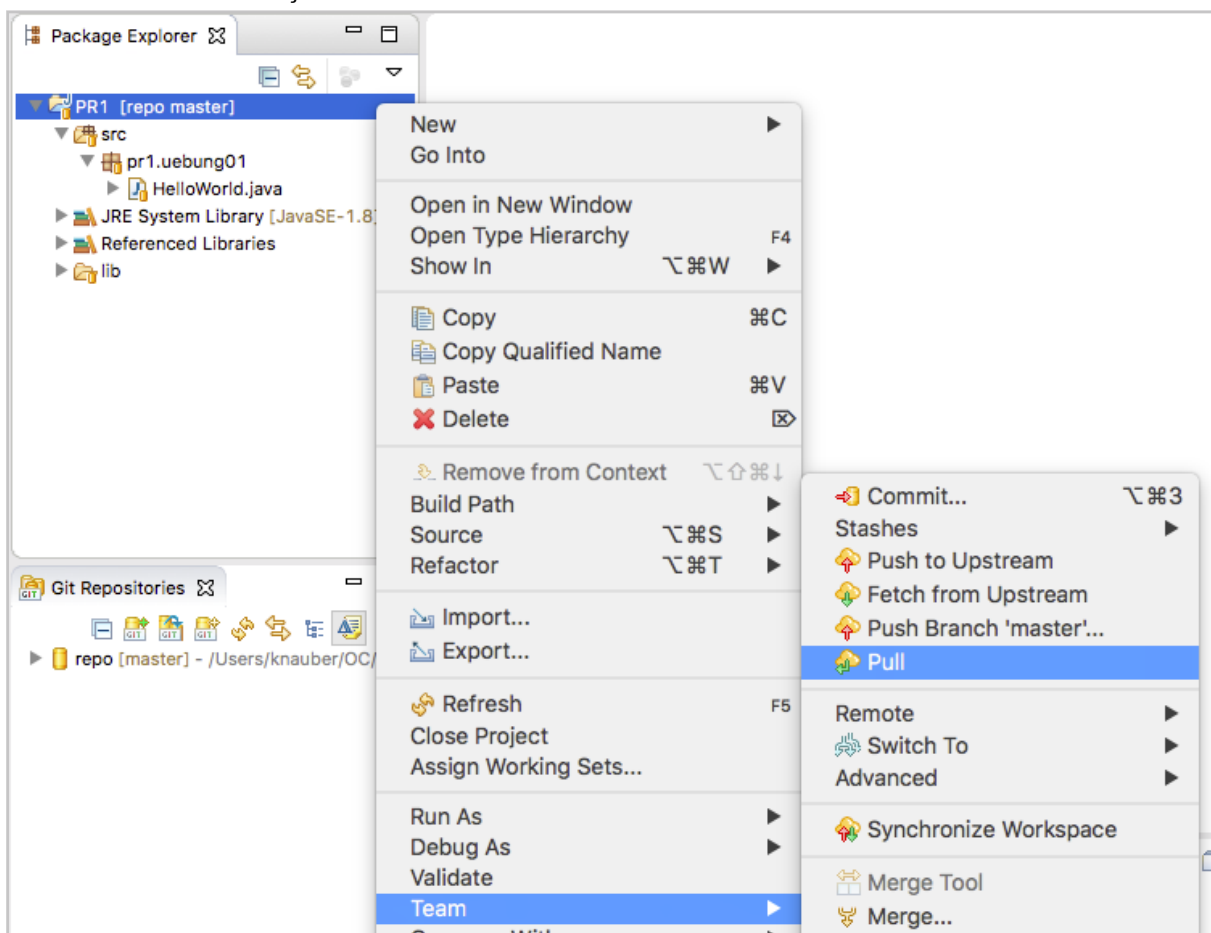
Package Explorer

PR1 [repo master]
src
pr1.uebung01
HelloWorld.java
JRE System Library [JavaSE-1.8]
Referenced Libraries
lib

Git Repositories

repo [master] - /Users/knauber/OC/

New
Go Into

Open in New Window
Open Type Hierarchy F4
Show In ⌥⌘W

Copy ⌘C
Copy Qualified Name
Paste ⌘V
Delete

Remove from Context ⌥⇧⌘↓
Build Path
Source ⌥⌘S
Refactor ⌥⌘T

Import...
Export...

Refresh F5
Close Project
Assign Working Sets...

Run As
Debug As
Validate
Team

Commit... ⌥⌘3
Stashes
Push to Upstream
Fetch from Upstream
Push Branch 'master'...
Pull

Remote
Switch To
Advanced

Synchronize Workspace

Merge Tool
Merge...